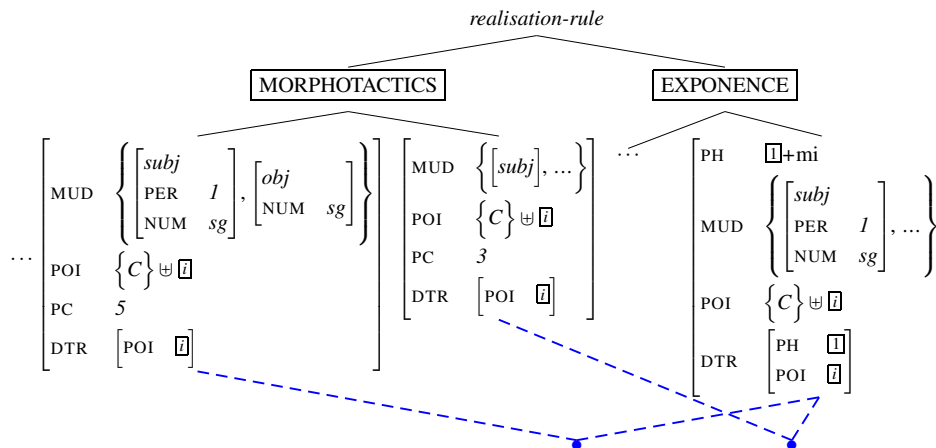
*realisation-rule*

MORPHOTACTICS

EXPONENCE

$\ldots \begin{bmatrix} \text{MUD} & \left\{ \begin{bmatrix} \textit{subj} \\ \text{PER} & \textit{1} \\ \text{NUM} & \textit{sg} \end{bmatrix}, \begin{bmatrix} \textit{obj} \\ \text{NUM} & \textit{sg} \end{bmatrix} \right\} \\ \text{POI} & \{C\} \uplus \boxed{i} \\ \text{PC} & \textit{5} \\ \text{DTR} & \begin{bmatrix} \text{POI} & \boxed{i} \end{bmatrix} \end{bmatrix}$

$\begin{bmatrix} \text{MUD} & \left\{ \begin{bmatrix} \textit{subj} \end{bmatrix}, \ldots \right\} \\ \text{POI} & \{C\} \uplus \boxed{i} \\ \text{PC} & \textit{3} \\ \text{DTR} & \begin{bmatrix} \text{POI} & \boxed{i} \end{bmatrix} \end{bmatrix}$

$\ldots$

$\begin{bmatrix} \text{PH} & \boxed{1}\text{+mi} \\ \text{MUD} & \left\{ \begin{bmatrix} \textit{subj} \\ \text{PER} & \textit{1} \\ \text{NUM} & \textit{sg} \end{bmatrix}, \ldots \right\} \\ \text{POI} & \{C\} \uplus \boxed{i} \\ \text{DTR} & \begin{bmatrix} \text{PH} & \boxed{1} \\ \text{POI} & \boxed{i} \end{bmatrix} \end{bmatrix}$